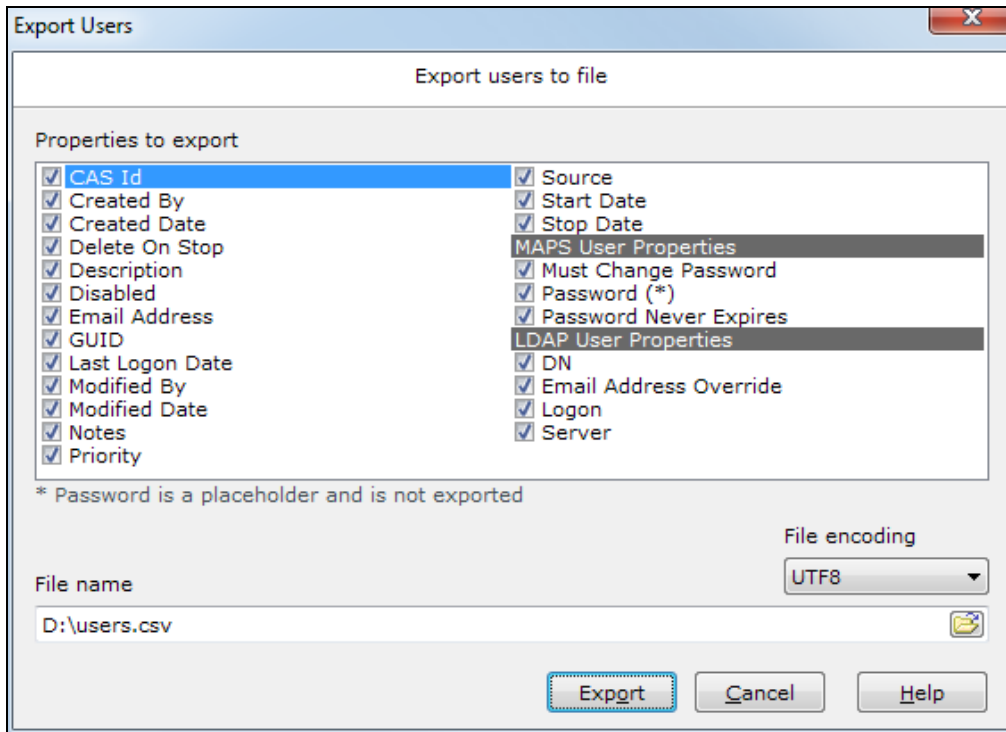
Export Users

Export users to file

Properties to export

CAS Id
Created By
Created Date
Delete On Stop
Description
Disabled
Email Address
GUID
Last Logon Date
Modified By
Modified Date
Notes
Priority

Source
Start Date
Stop Date
MAPS User Properties
Must Change Password
Password (*)
Password Never Expires
LDAP User Properties
DN
Email Address Override
Logon
Server

* Password is a placeholder and is not exported

File encoding
UTF8

File name
D:\users.csv

Export
Cancel
Help